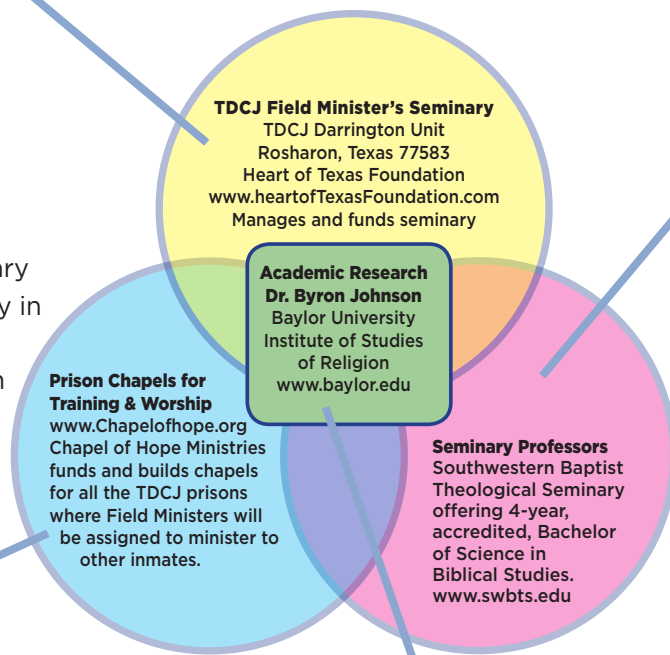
ary
y in
n

TDCJ Field Minister's Seminary
TDCJ Darrington Unit
Rosharon, Texas 77583
Heart of Texas Foundation
www.heartofTexasFoundation.com
Manages and funds seminary

Academic Research
Dr. Byron Johnson
Baylor University
Institute of Studies of Religion
www.baylor.edu

Prison Chapels for Training & Worship
www.Chapelofhope.org
Chapel of Hope Ministries funds and builds chapels for all the TDCJ prisons where Field Ministers will be assigned to minister to other inmates.

Seminary Professors
Southwestern Baptist Theological Seminary offering 4-year, accredited, Bachelor of Science in Biblical Studies.
www.swbts.edu